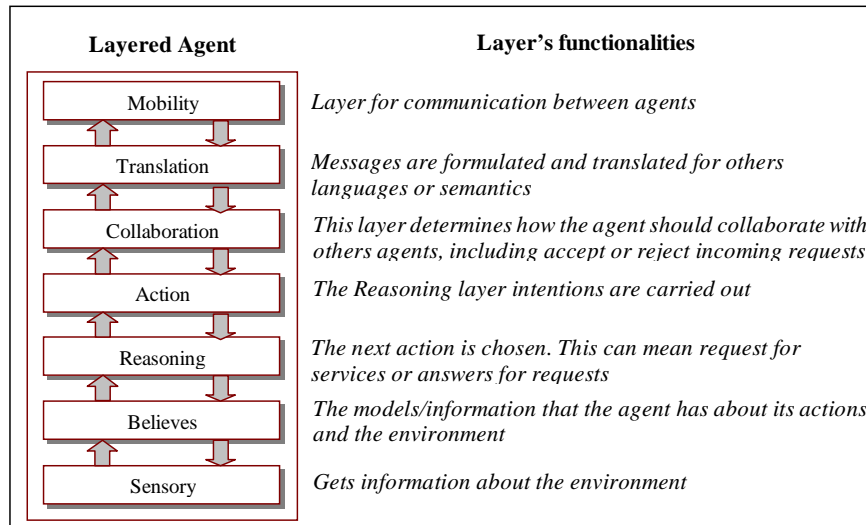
| Layered Agent | Layer's functionalities |
|---|---|
| Mobility | Layer for communication between agents |
| Translation | Messages are formulated and translated for others languages or semantics |
| Collaboration | This layer determines how the agent should collaborate with others agents, including accept or reject incoming requests |
| Action | The Reasoning layer intentions are carried out |
| Reasoning | The next action is chosen. This can mean request for services or answers for requests |
| Believes | The models/information that the agent has about its actions and the environment |
| Sensory | Gets information about the environment |